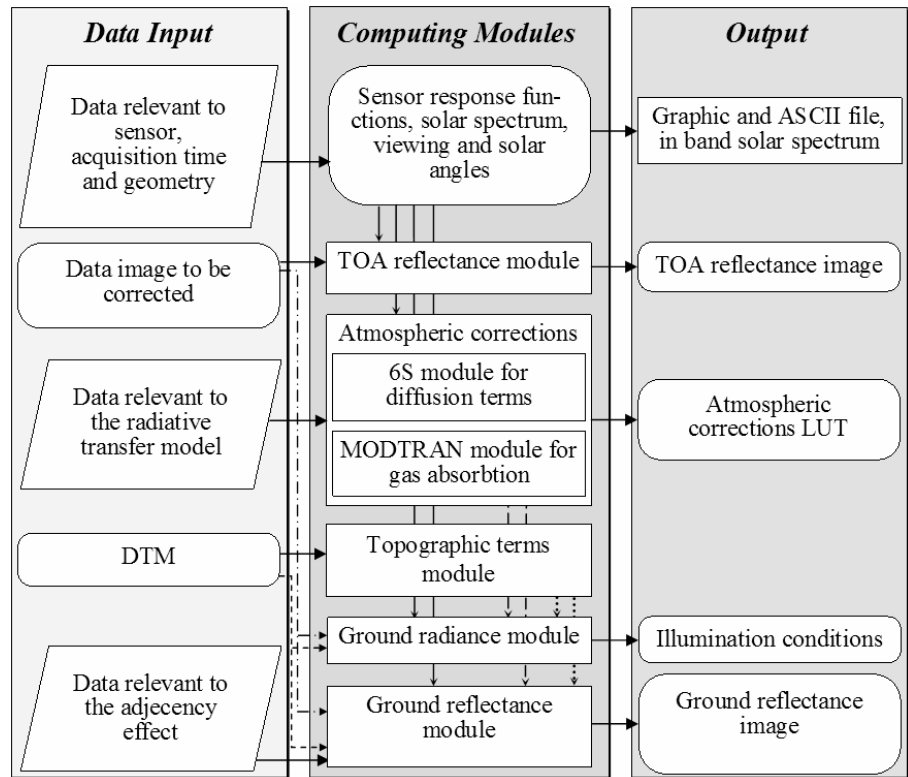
Data Input

Data relevant to sensor, acquisition time and geometry

Data image to be corrected

Data relevant to the radiative transfer model

DTM

Data relevant to the adjecency effect

Computing Modules

Sensor response functions, solar spectrum, viewing and solar angles

TOA reflectance module

Atmospheric corrections

6S module for diffusion terms

MODTRAN module for gas absorbtion

Topographic terms module

Ground radiance module

Ground reflectance module

Output

Graphic and ASCII file, in band solar spectrum

TOA reflectance image

Atmospheric corrections LUT

Illumination conditions

Ground reflectance image